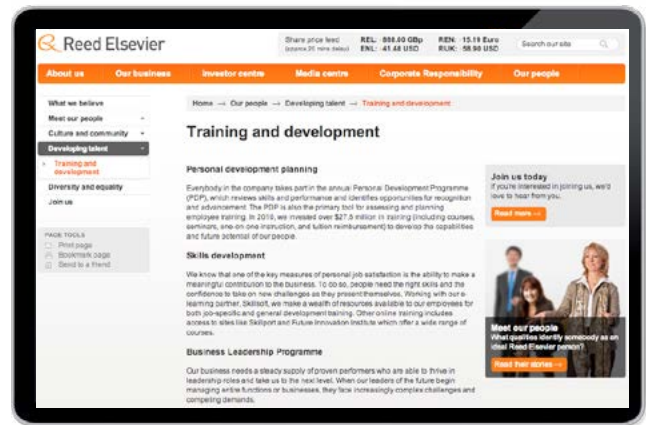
Reed Elsevier

Share price feed (approx 20 mins delay) REL: 888.00 GBp ENL: 41.48 USD REN: 15.19 Euro RUK: 58.90 USD

Search our site

About us | Our business | Investor centre | Media centre | Corporate Responsibility | Our people

What we believe
Meet our people
Culture and community
Developing talent
Training and development
Diversity and equality
Join us

PAGE TOOLS
Print page
Bookmark page
Send to a friend

Home → Our people → Developing talent → Training and development

Training and development

Personal development planning

Everybody in the company takes part in the annual Personal Development Programme (PDP), which reviews skills and performance and identifies opportunities for recognition and advancement. The PDP is also the primary tool for assessing and planning employee training. In 2010, we invested over $27.5 million in training (including courses, seminars, one-on-one instruction, and tuition reimbursement) to develop the capabilities and future potential of our people.

Skills development

We know that one of the key measures of personal job satisfaction is the ability to make a meaningful contribution to the business. To do so, people need the right skills and the confidence to take on new challenges as they present themselves. Working with our e-learning partner, Skillsoft, we make a wealth of resources available to our employees for both job-specific and general development training. Other online training includes access to sites like Skillport and Future Innovation Institute which offer a wide range of courses.

Business Leadership Programme

Our business needs a steady supply of proven performers who are able to thrive in leadership roles and take us to the next level. When our leaders of the future begin managing entire functions or businesses, they face increasingly complex challenges and competing demands.

Join us today
If you're interested in joining us, we'd love to hear from you.
Read more →

Meet our people
What qualities identify somebody as an ideal Reed Elsevier person?
Read their stories →